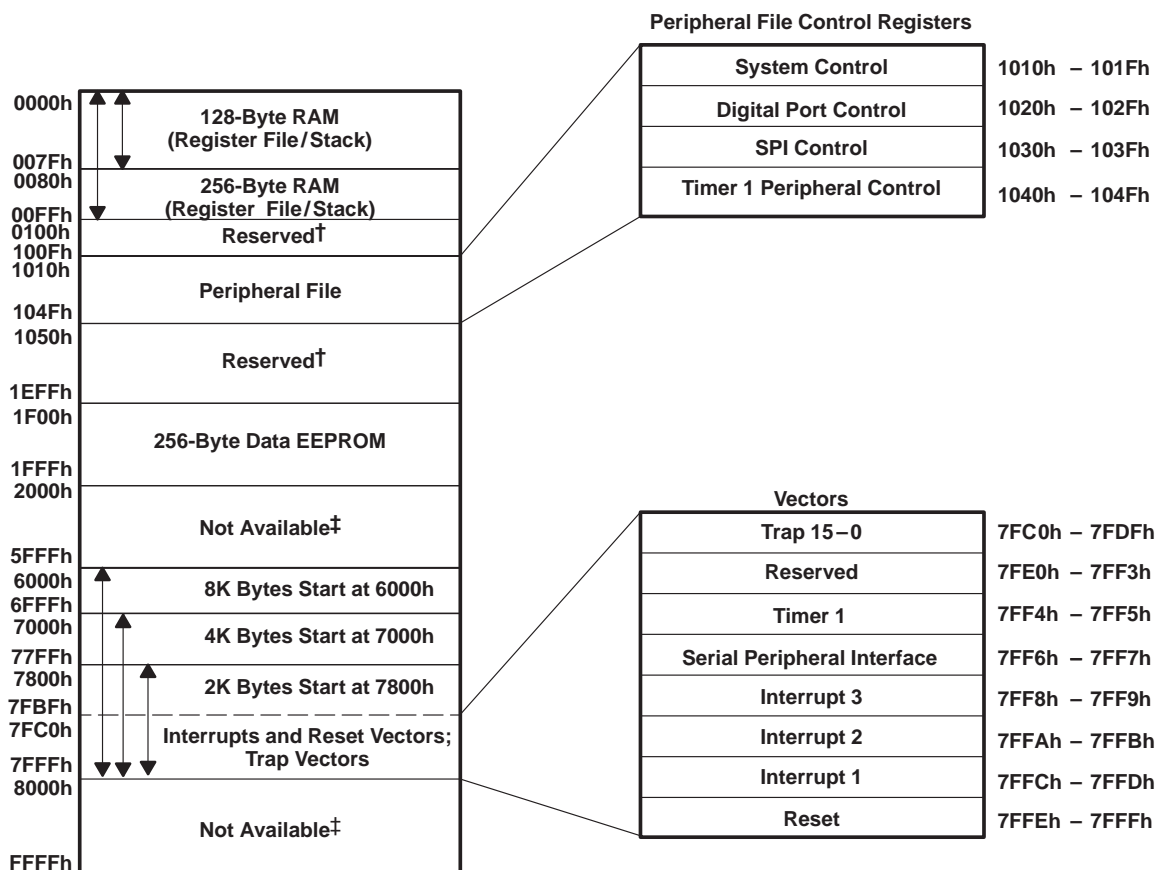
Peripheral File Control Registers

| System Control | 1010h – 101Fh |
|---|---|
| Digital Port Control | 1020h – 102Fh |
| SPI Control | 1030h – 103Fh |
| Timer 1 Peripheral Control | 1040h – 104Fh |

0000h
128-Byte RAM (Register File/Stack)
007Fh
0080h
256-Byte RAM (Register File/Stack)
00FFh
0100h
Reserved†
100Fh
1010h
Peripheral File
104Fh
1050h
Reserved†
1EFFh
1F00h
256-Byte Data EEPROM
1FFFh
2000h
Not Available‡
5FFFh
6000h
8K Bytes Start at 6000h
6FFFh
7000h
4K Bytes Start at 7000h
77FFh
7800h
2K Bytes Start at 7800h
7FBFh
7FC0h
Interrupts and Reset Vectors; Trap Vectors
7FFFh
8000h
Not Available‡
FFFFh

Vectors

| Trap 15–0 | 7FC0h – 7FDFh |
|---|---|
| Reserved | 7FE0h – 7FF3h |
| Timer 1 | 7FF4h – 7FF5h |
| Serial Peripheral Interface | 7FF6h – 7FF7h |
| Interrupt 3 | 7FF8h – 7FF9h |
| Interrupt 2 | 7FFAh – 7FFBh |
| Interrupt 1 | 7FFCh – 7FFDh |
| Reset | 7FFEh – 7FFFh |